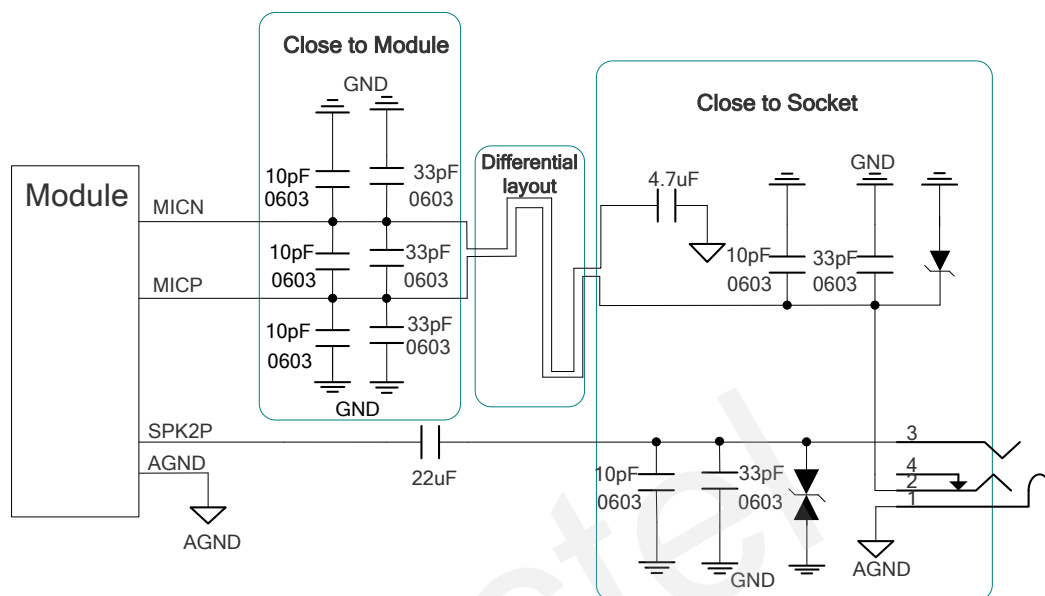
Close to Module

GND

10pF
0603

33pF
0603

Module

MICN

10pF
0603

33pF
0603

MICP

10pF
0603

33pF
0603

GND

Differential layout

Close to Socket

4.7uF

GND

10pF
0603

33pF
0603

SPK2P

AGND

AGND

22uF

10pF
0603

33pF
0603

GND

3

4

2

1

AGND